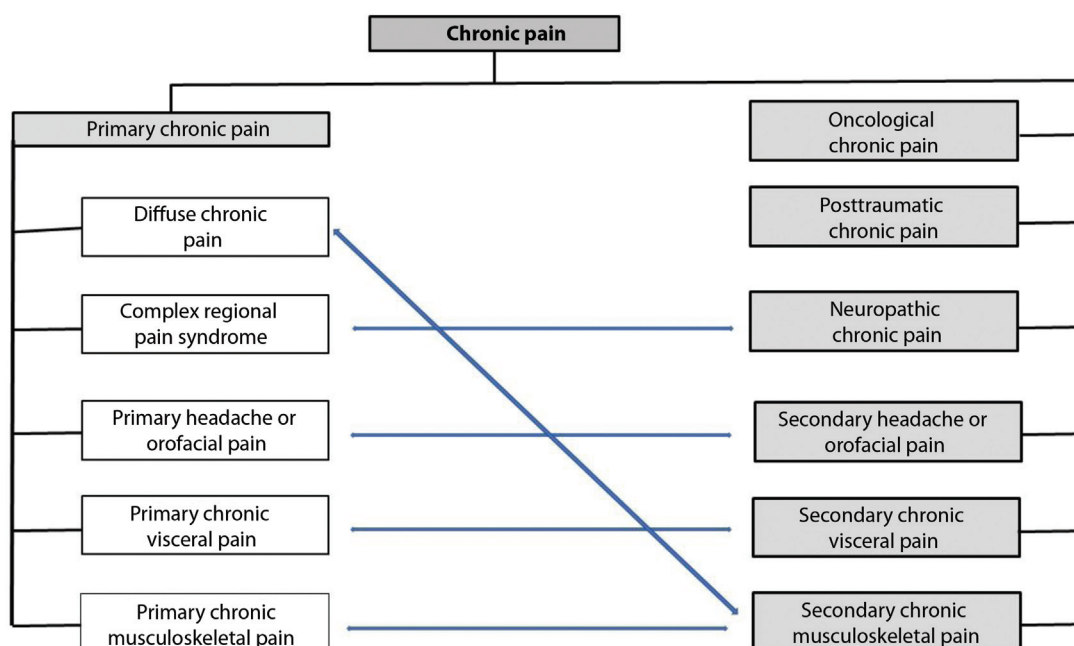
Chronic pain

Primary chronic pain

Diffuse chronic pain

Complex regional pain syndrome

Primary headache or orofacial pain

Primary chronic visceral pain

Primary chronic musculoskeletal pain

Oncological chronic pain

Posttraumatic chronic pain

Neuropathic chronic pain

Secondary headache or orofacial pain

Secondary chronic visceral pain

Secondary chronic musculoskeletal pain